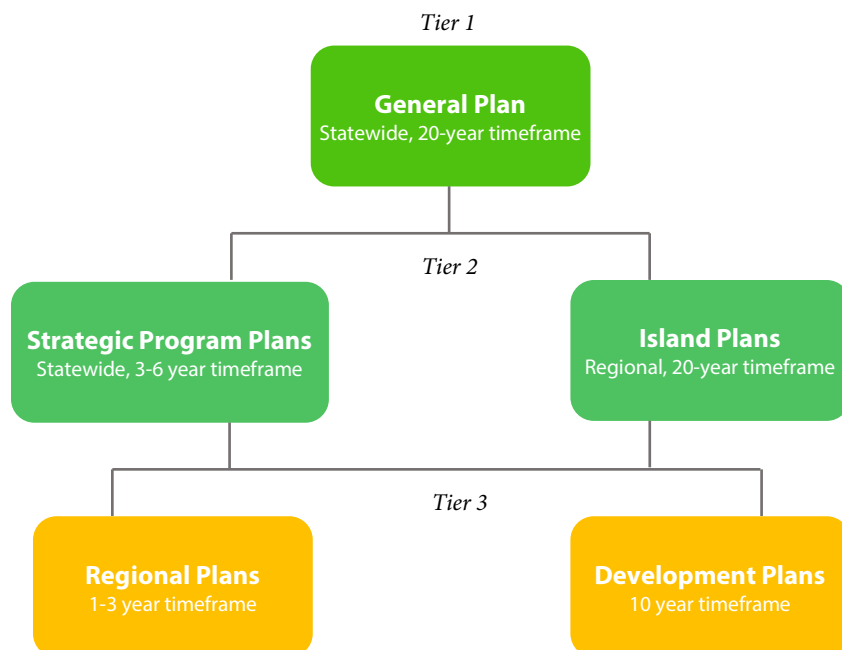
Tier 1

General Plan
Statewide, 20-year timeframe

Tier 2

Strategic Program Plans
Statewide, 3-6 year timeframe

Island Plans
Regional, 20-year timeframe

Tier 3

Regional Plans
1-3 year timeframe

Development Plans
10 year timeframe